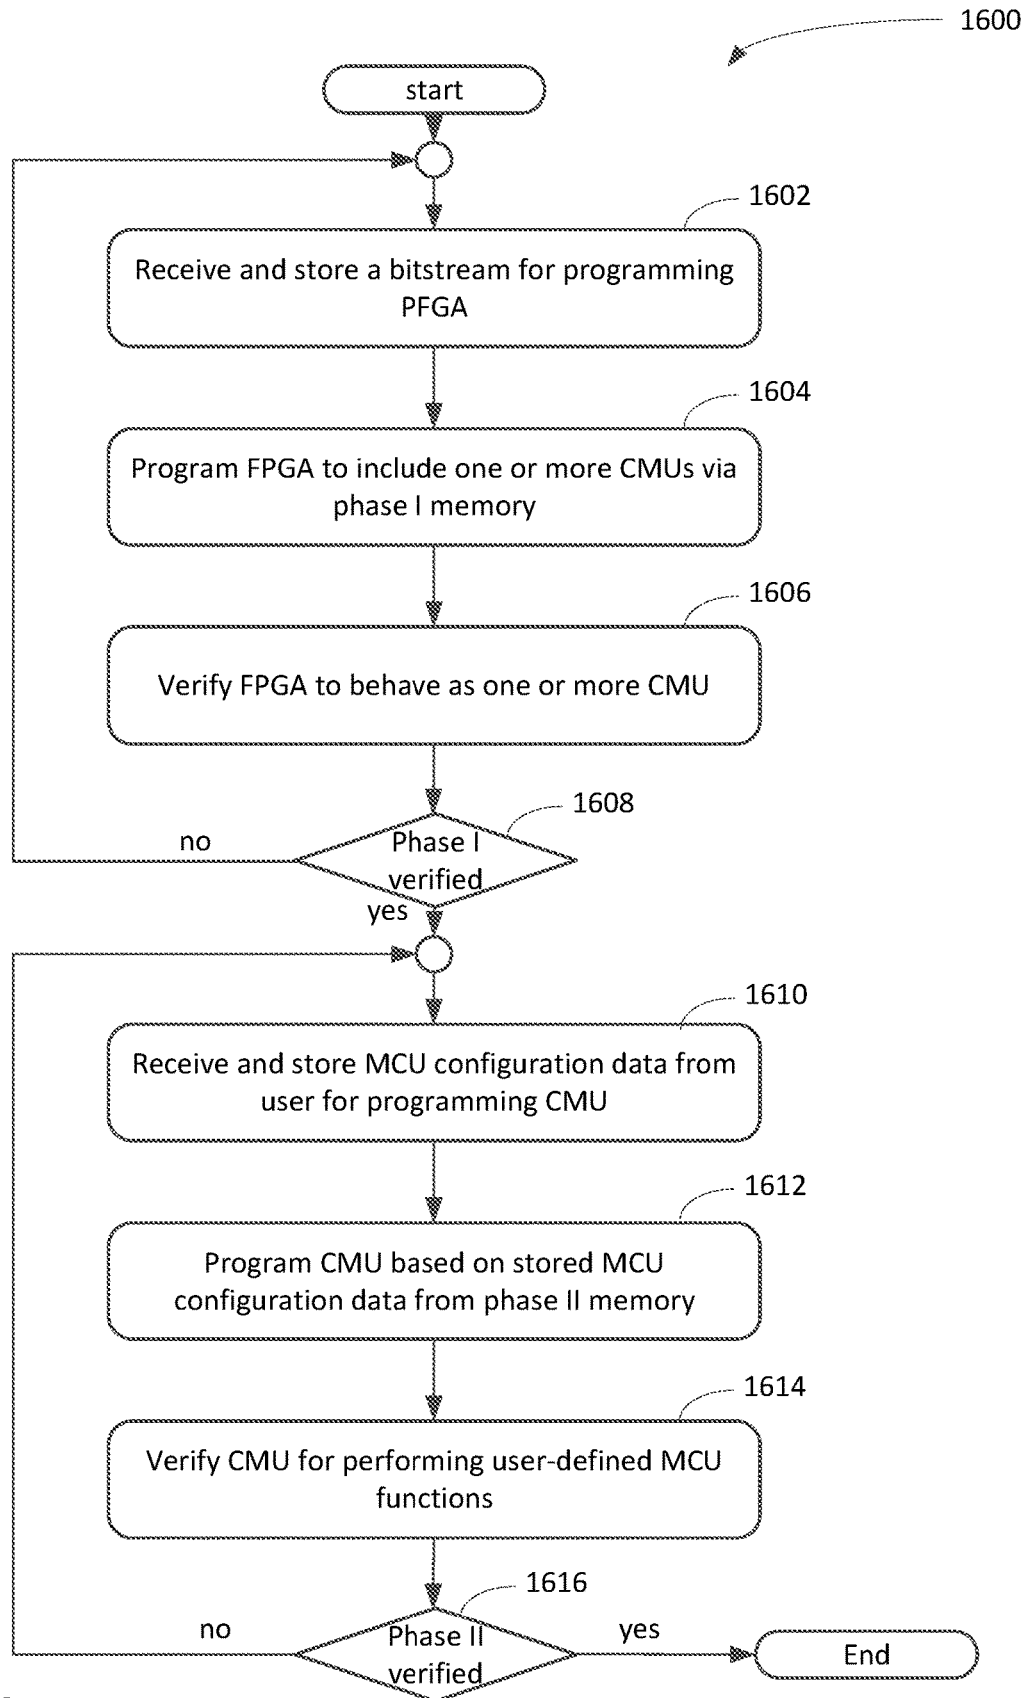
1600

start

1602

Receive and store a bitstream for programming PFGA

1604

Program FPGA to include one or more CMUs via phase I memory

1606

Verify FPGA to behave as one or more CMU

1608

no

Phase I verified

yes

1610

Receive and store MCU configuration data from user for programming CMU

1612

Program CMU based on stored MCU configuration data from phase II memory

1614

Verify CMU for performing user-defined MCU functions

1616

no

Phase II verified

yes

End